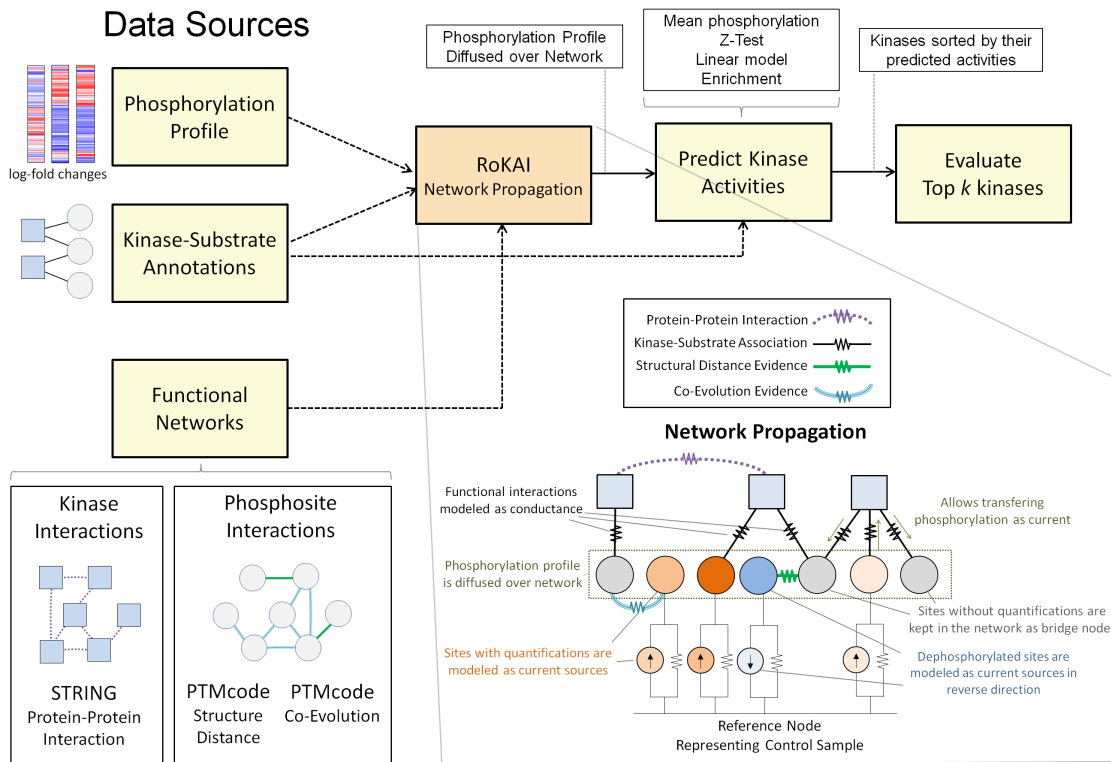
Data Sources

log-fold changes

Phosphorylation Profile

Kinase-Substrate Annotations

Functional Networks

Kinase Interactions

STRING
Protein-Protein Interaction

Phosphosite Interactions

PTMcode
Structure Distance

PTMcode
Co-Evolution

Phosphorylation Profile Diffused over Network

RoKAI
Network Propagation

Mean phosphorylation
Z-Test
Linear model
Enrichment

Predict Kinase Activities

Kinases sorted by their predicted activities

Evaluate Top $k$ kinases

Protein-Protein Interaction
Kinase-Substrate Association
Structural Distance Evidence
Co-Evolution Evidence

Network Propagation

Functional interactions modeled as conductance

Allows transfering phosphorylation as current

Phosphorylation profile is diffused over network

Sites without quantifications are kept in the network as bridge node

Sites with quantifications are modeled as current sources

Dephosphorylated sites are modeled as current sources in reverse direction

Reference Node
Representing Control Sample